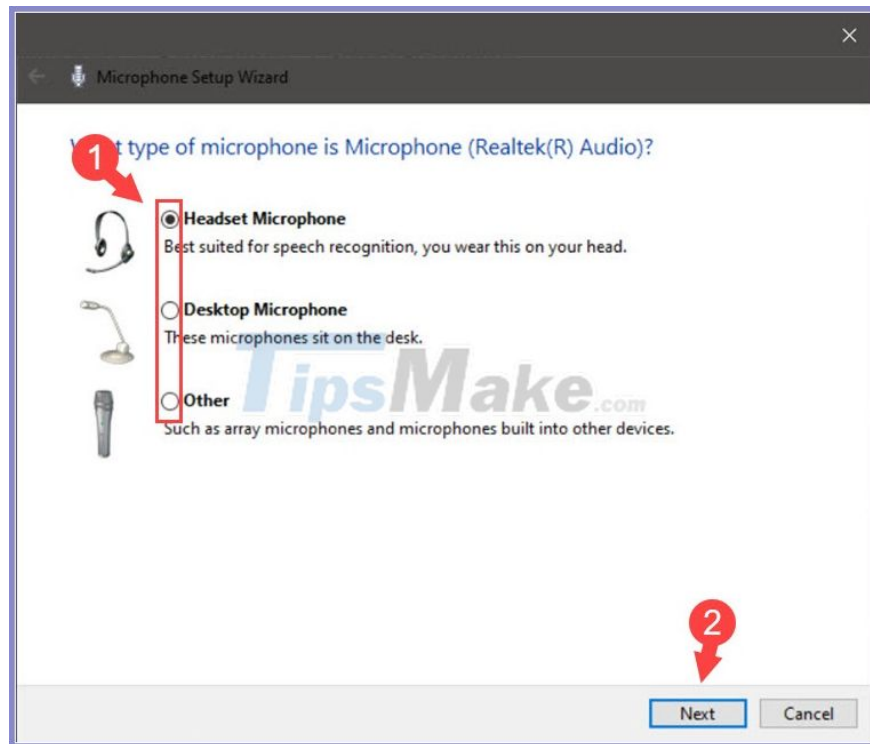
Microphone Setup Wizard

1

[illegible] type of microphone is Microphone (Realtek(R) Audio)?

Headset Microphone
Best suited for speech recognition, you wear this on your head.

Desktop Microphone
These microphones sit on the desk.

TipsMake.com

Other
Such as array microphones and microphones built into other devices.

2

Next
Cancel